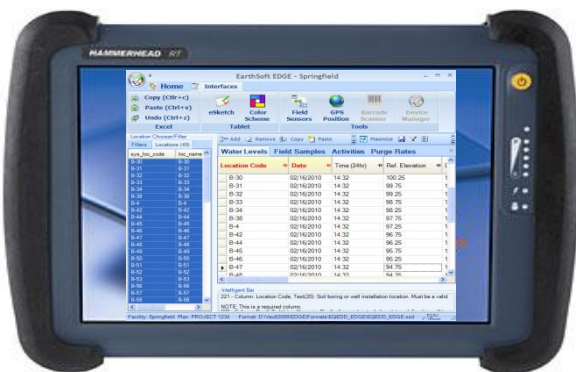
HAMMERHEAD RT

EarthSoft EDGE - Springfield

Home Interfaces

Copy (Ctrl+c)
Paste (Ctrl+v)
Undo (Ctrl+z)
Excel

eSketch Color Scheme
Tablet

Field Sensors GPS Position Barcode Scanner Device Manager
Tools

Location Chooser/Filter
Filters Locations (45)

| sys_loc_code | loc_name |
|---|---|
| B-30 | B-30 |
| B-31 | B-31 |
| B-32 | B-32 |
| B-33 | B-33 |
| B-34 | B-34 |
| B-38 | B-38 |
| B-4 | B-4 |
| B-42 | B-42 |
| B-44 | B-44 |
| B-45 | B-45 |
| B-46 | B-46 |
| B-47 | B-47 |
| B-48 | B-48 |
| B-49 | B-49 |
| B-50 | B-50 |
| B-51 | B-51 |
| B-52 | B-52 |
| B-53 | B-53 |
| B-56 | B-56 |
| B-57 | B-57 |
| B-58 | B-58 |

Add Remove Copy Paste Maximize

Water Levels Field Samples Activities Purge Rates

| Location Code | Date | Time (24hr) | Ref. Elevation |
|---|---|---|---|
| B-30 | 02/16/2010 | 14:32 | 100.25 |
| B-31 | 02/16/2010 | 14:32 | 99.75 |
| B-32 | 02/16/2010 | 14:32 | 99.25 |
| B-33 | 02/16/2010 | 14:32 | 98.75 |
| B-34 | 02/16/2010 | 14:32 | 98.25 |
| B-38 | 02/16/2010 | 14:32 | 97.75 |
| B-4 | 02/16/2010 | 14:32 | 97.25 |
| B-42 | 02/16/2010 | 14:32 | 96.75 |
| B-44 | 02/16/2010 | 14:32 | 96.25 |
| B-45 | 02/16/2010 | 14:32 | 95.75 |
| B-46 | 02/16/2010 | 14:32 | 95.25 |
| B-47 | 02/16/2010 | 14:32 | 94.75 |

Intelligent Bar
221 - Column: Location Code, Text(20): Soil boring or well installation location. Must be a valid
NOTE: This is a required column.

Facility: Springfield Plan: PROJECT 1234 Format: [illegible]